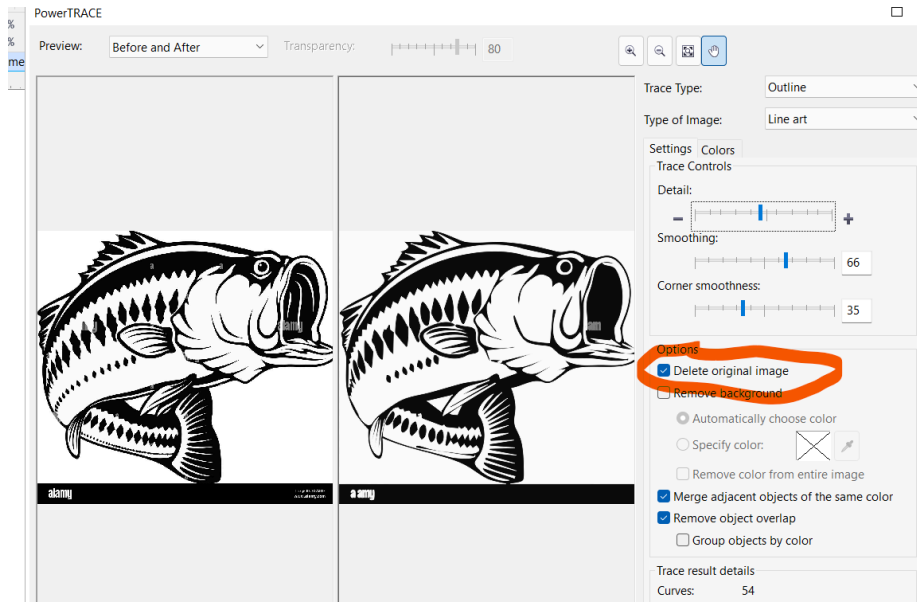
%
%
me

PowerTRACE

Preview: Before and After
Transparency: 80

alamy
alamy
alamy
a amy

Trace Type: Outline
Type of Image: Line art

Settings Colors
Trace Controls
Detail:
Smoothing: 66
Corner smoothness: 35

Options
Delete original image
Remove background
Automatically choose color
Specify color:
Remove color from entire image
Merge adjacent objects of the same color
Remove object overlap
Group objects by color

Trace result details
Curves: 54